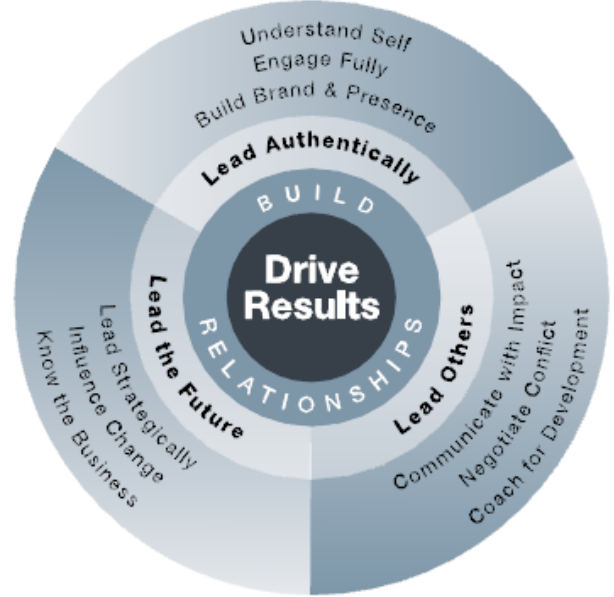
Understand Self
Engage Fully
Build Brand & Presence

Lead Authentically

BUILD

Drive Results

RELATIONSHIPS

Lead the Future

Lead Strategically
Influence Change
Know the Business

Lead Others

Communicate with Impact
Negotiate Conflict
Coach for Development